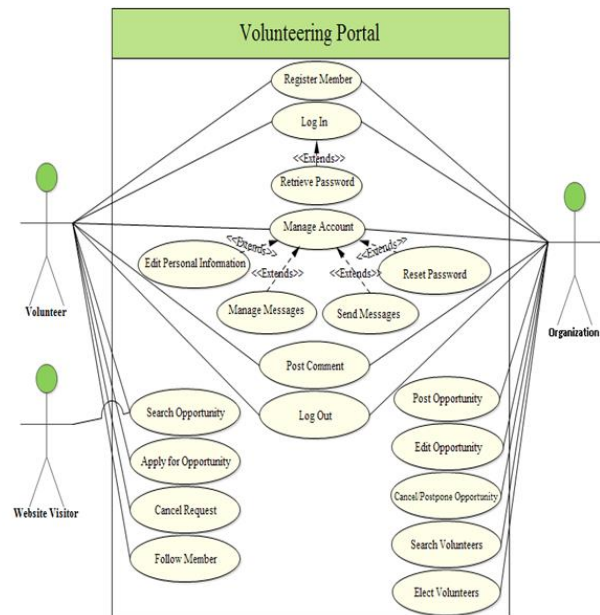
Volunteering Portal

Register Member

Log In

<<Extends>>

Retrieve Password

Manage Account

<<Extends>>

<<Extends>>

<<Extends>>

<<Extends>>

Edit Personal Information

Reset Password

Manage Messages

Send Messages

Post Comment

Log Out

Search Opportunity

Apply for Opportunity

Cancel Request

Follow Member

Post Opportunity

Edit Opportunity

Cancel/Postpone Opportunity

Search Volunteers

Elect Volunteers

Volunteer

Website Visitor

Organization